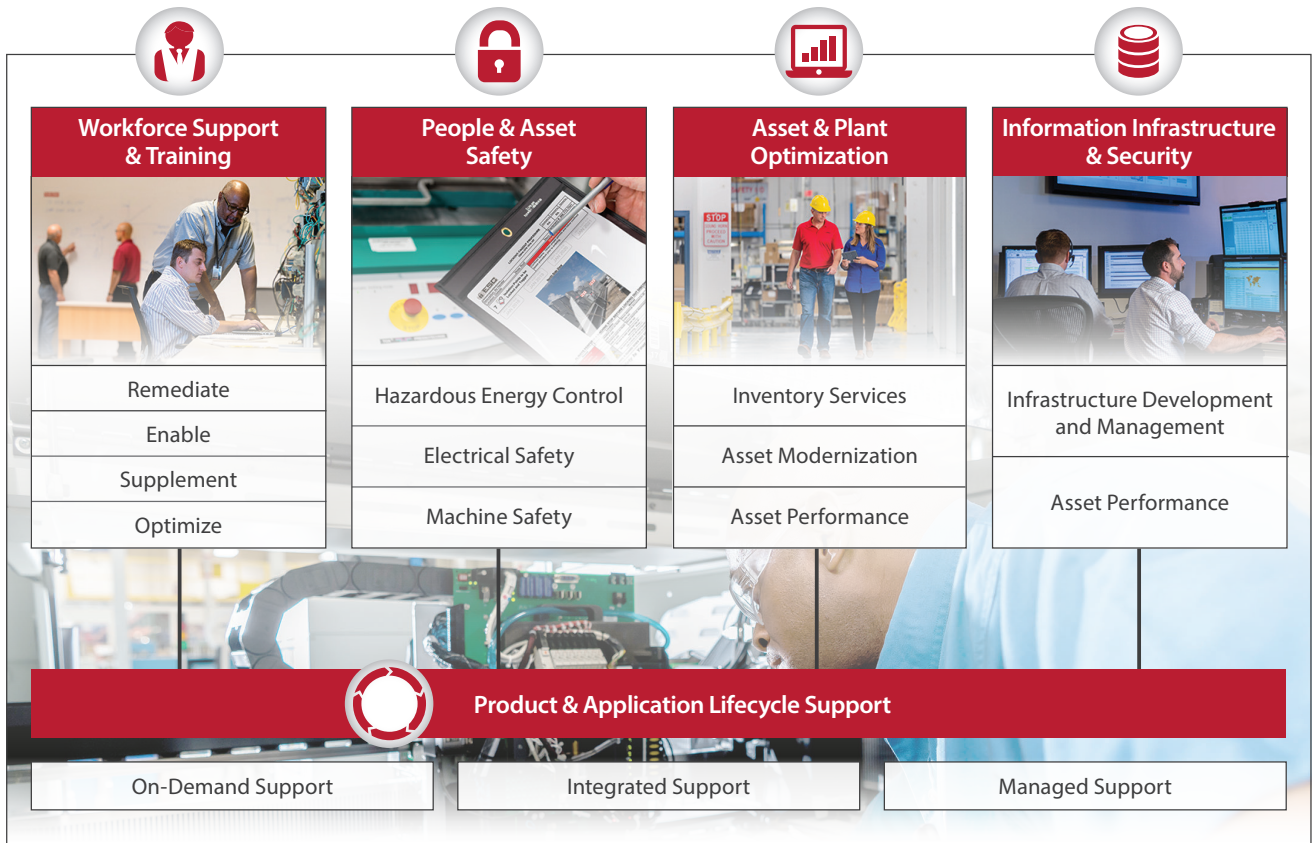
Workforce Support & Training

Remediate

Enable

Supplement

Optimize

People & Asset Safety

Hazardous Energy Control

Electrical Safety

Machine Safety

Asset & Plant Optimization

Inventory Services

Asset Modernization

Asset Performance

Information Infrastructure & Security

Infrastructure Development and Management

Asset Performance

Product & Application Lifecycle Support

On-Demand Support

Integrated Support

Managed Support